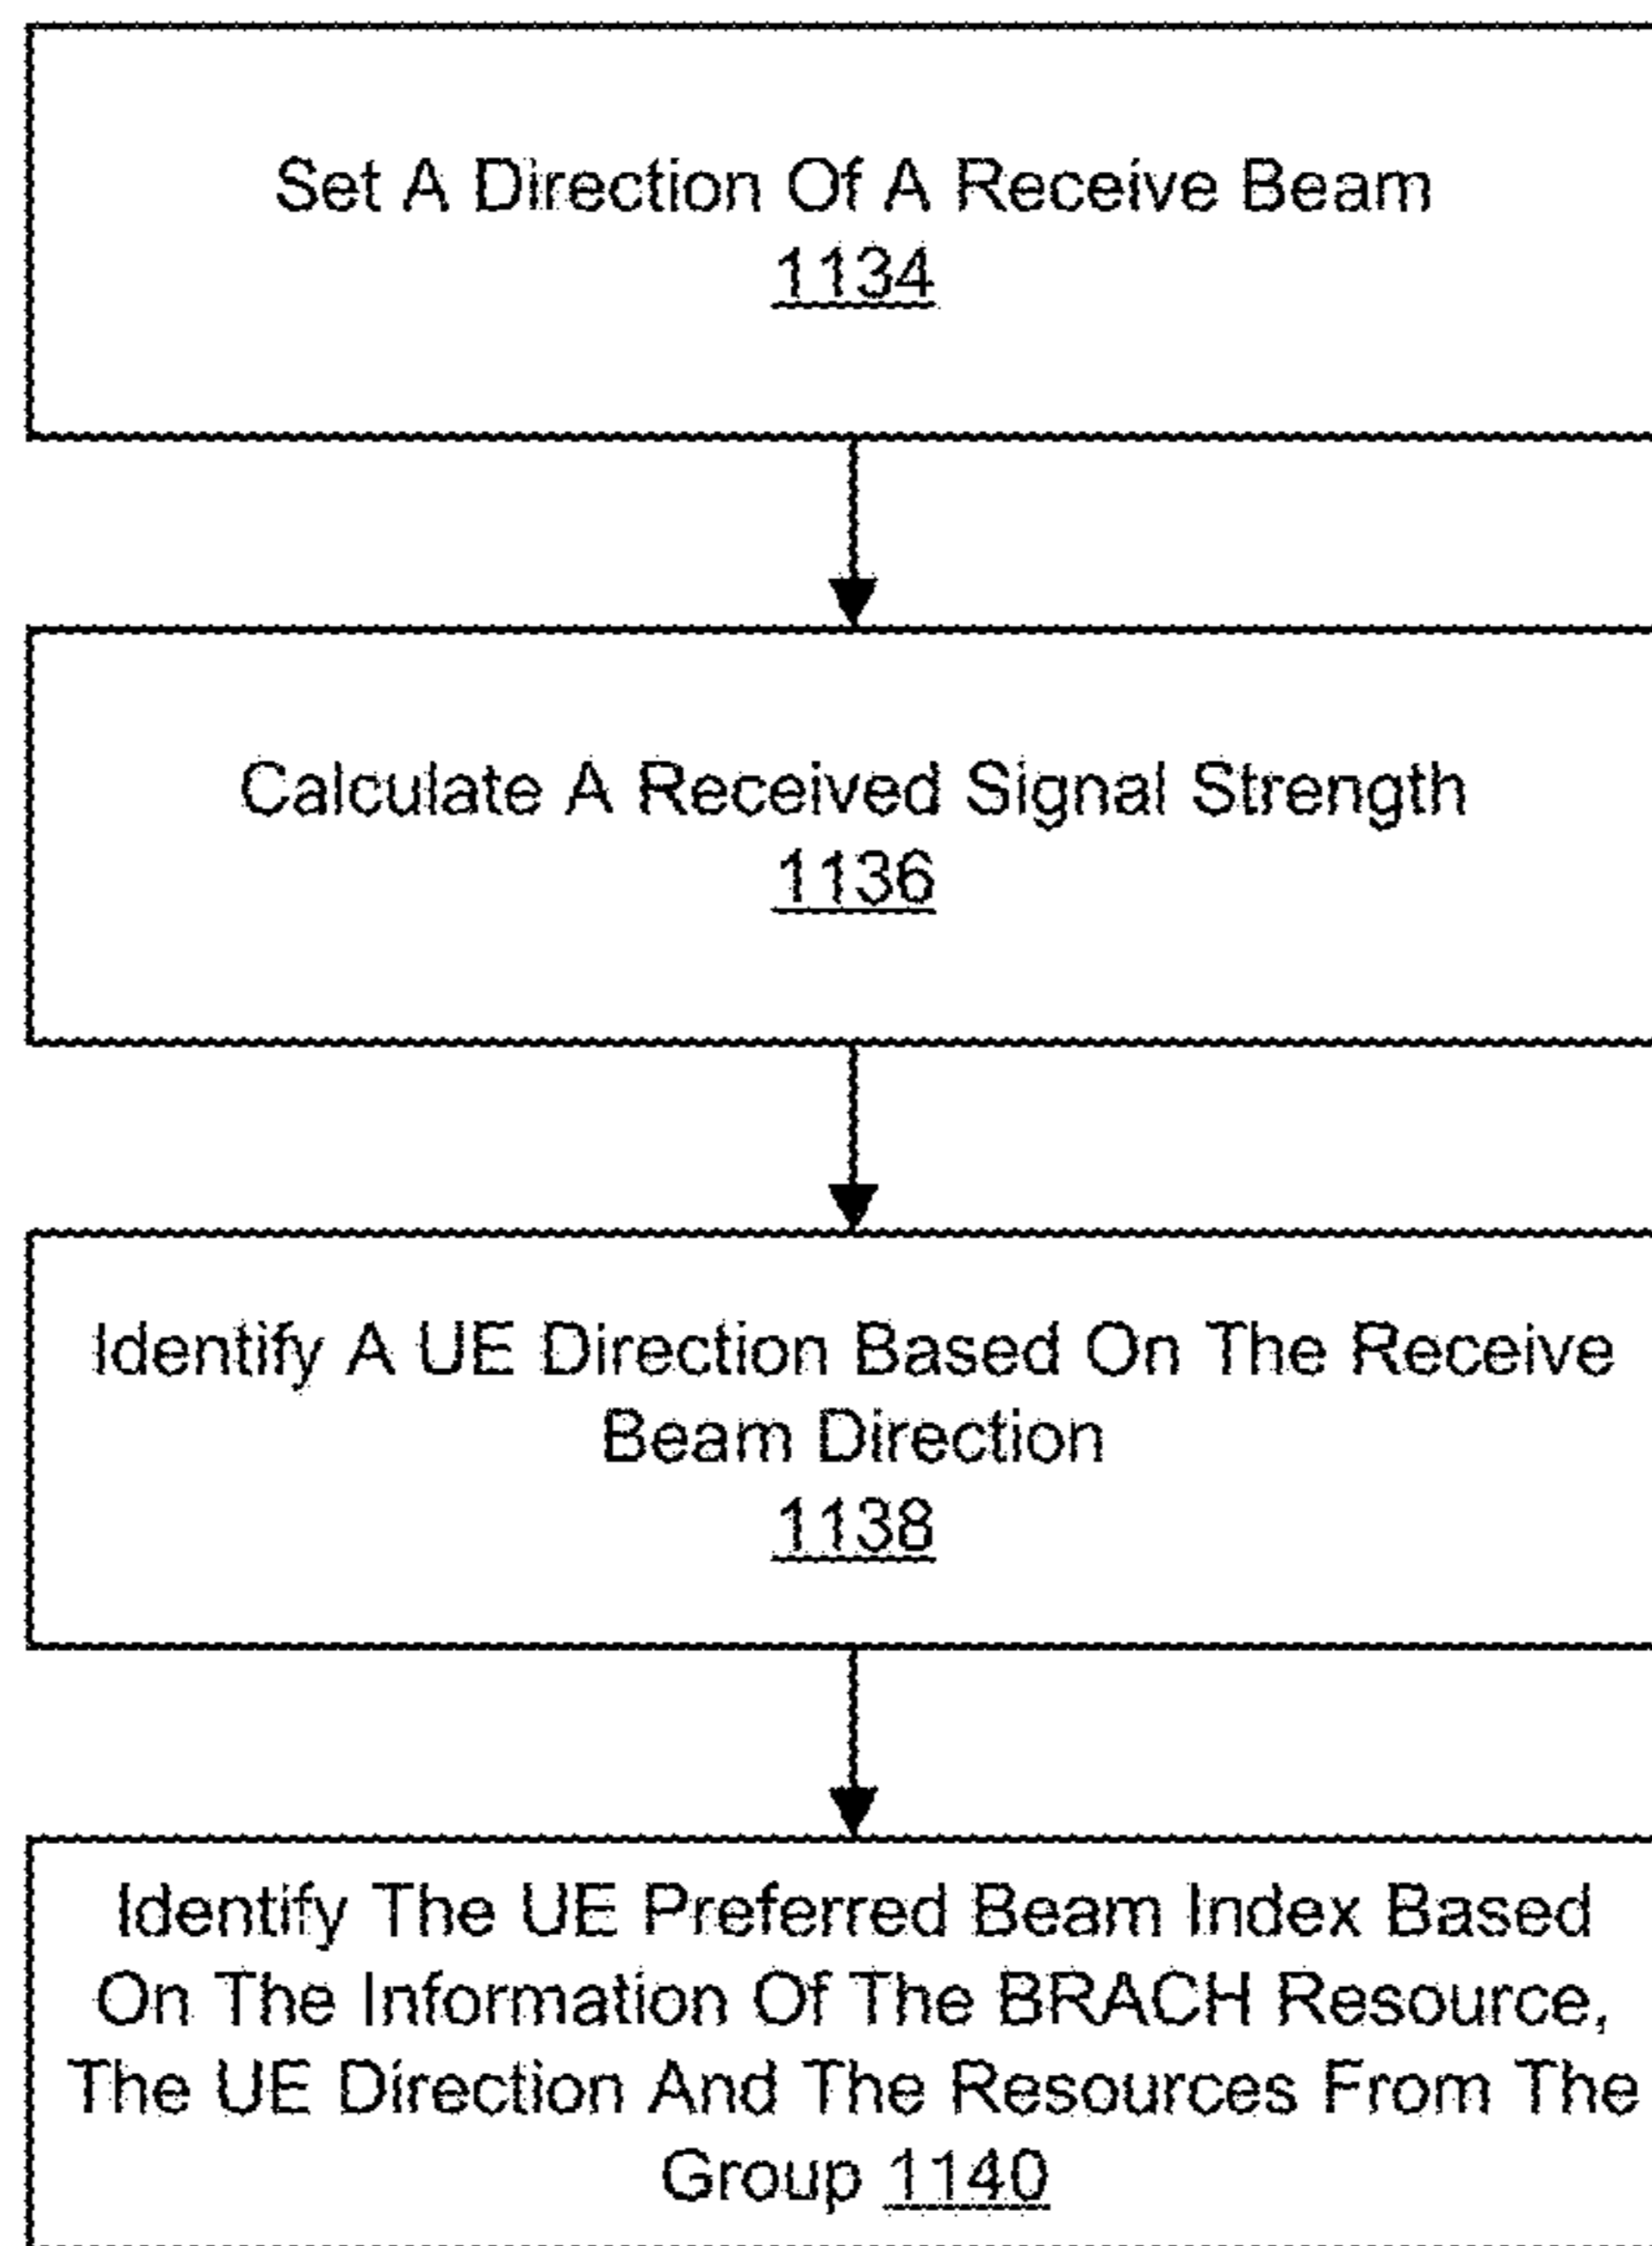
Set A Direction Of A Receive Beam
1134

Calculate A Received Signal Strength
1136

Identify A UE Direction Based On The Receive Beam Direction
1138

Identify The UE Preferred Beam Index Based On The Information Of The BRACH Resource, The UE Direction And The Resources From The Group 1140